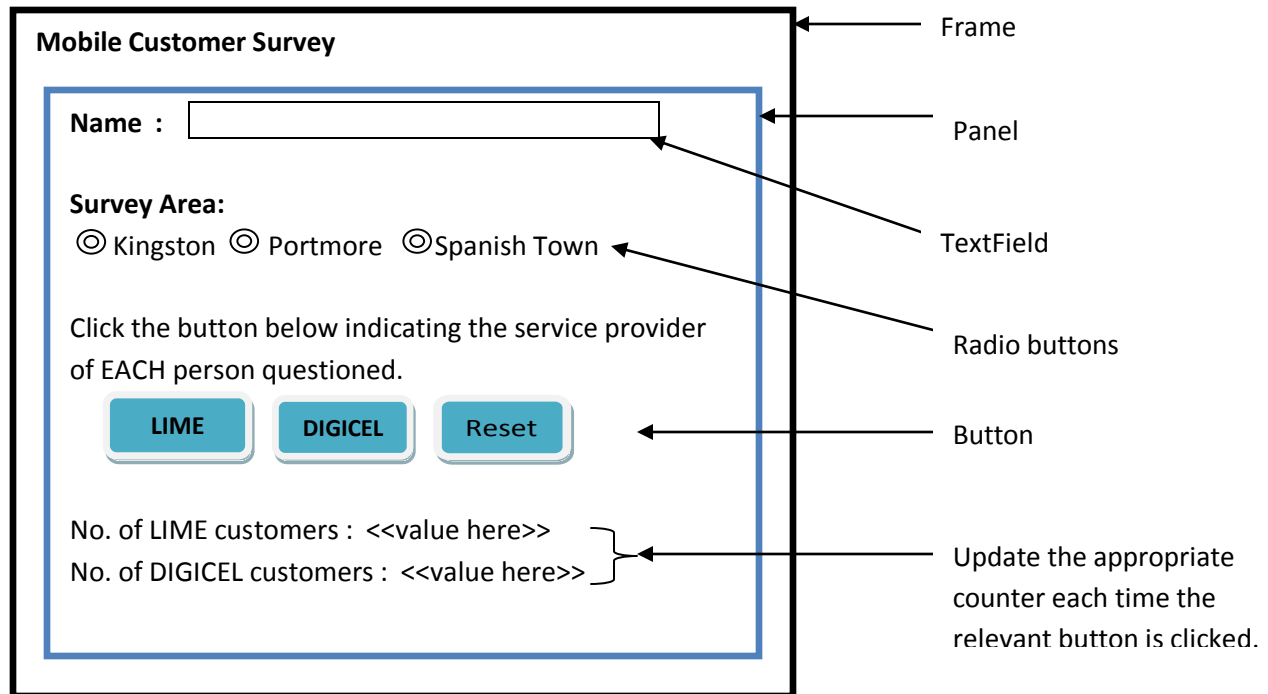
Mobile Customer Survey

Name :

Survey Area:
◎ Kingston ◎ Portmore ◎Spanish Town

Click the button below indicating the service provider of EACH person questioned.

LIME DIGICEL Reset

No. of LIME customers : <<value here>>
No. of DIGICEL customers : <<value here>>

Frame

Panel

TextField

Radio buttons

Button

Update the appropriate counter each time the relevant button is clicked.